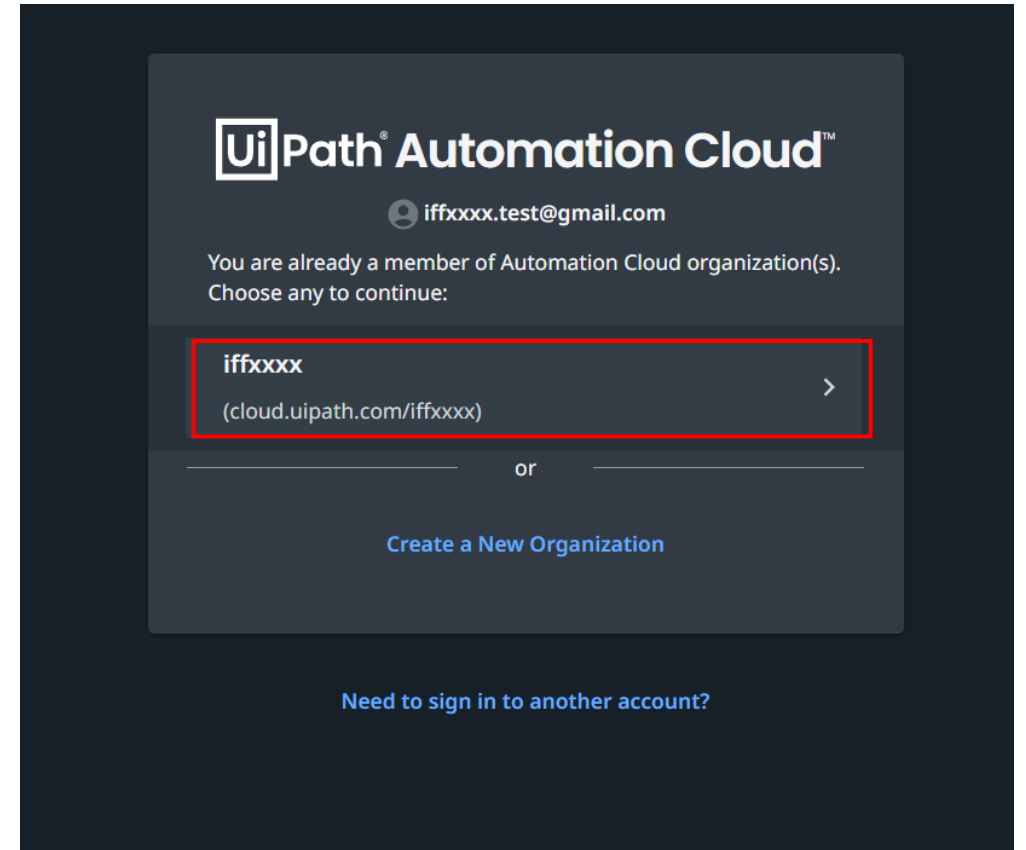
UiPath® Automation Cloud™

iffxxxx.test@gmail.com

You are already a member of Automation Cloud organization(s). Choose any to continue:

iffxxxx
(cloud.uipath.com/iffxxxx)
>

or

Create a New Organization

Need to sign in to another account?